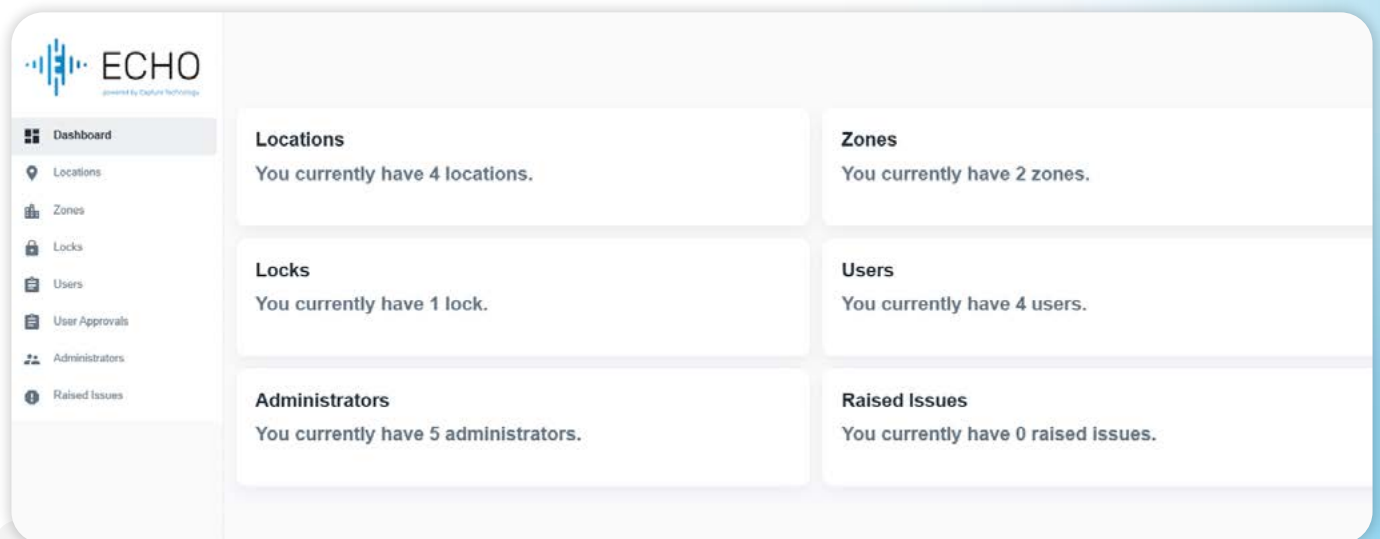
ECHO
powered by Capture Technology

Dashboard
Locations
Zones
Locks
Users
User Approvals
Administrators
Raised Issues

Locations
You currently have 4 locations.

Zones
You currently have 2 zones.

Locks
You currently have 1 lock.

Users
You currently have 4 users.

Administrators
You currently have 5 administrators.

Raised Issues
You currently have 0 raised issues.